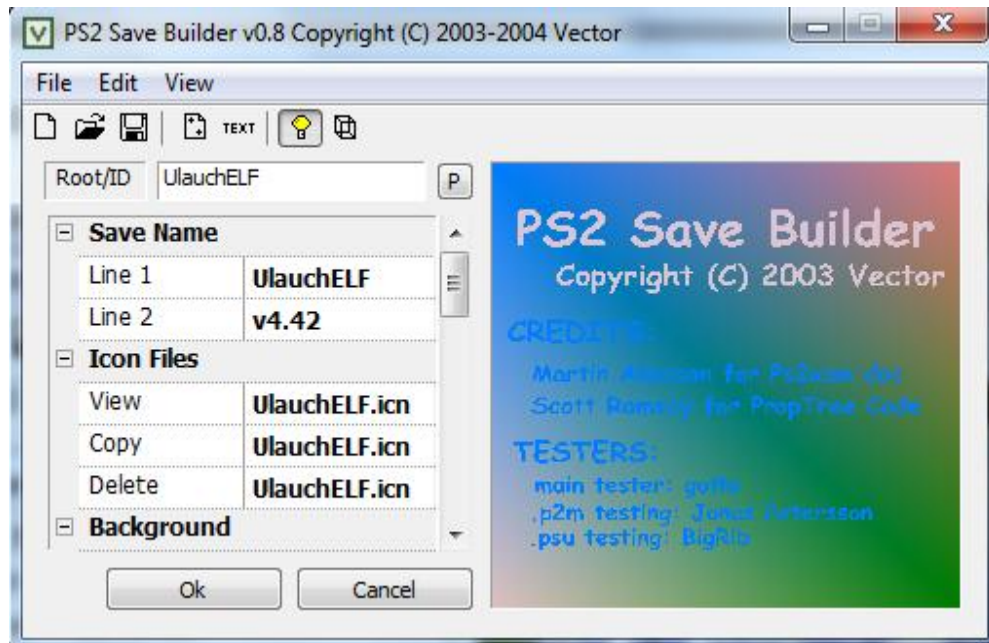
V PS2 Save Builder v0.8 Copyright (C) 2003-2004 Vector

File Edit View

TEXT

Root/ID UlauchELF P

| ⊟ Save Name | |
|---|---|
| Line 1 | UlauchELF |
| Line 2 | v4.42 |
| ⊟ Icon Files | |
| View | UlauchELF.icn |
| Copy | UlauchELF.icn |
| Delete | UlauchELF.icn |
| ⊟ Background | |

Ok Cancel

PS2 Save Builder
Copyright (C) 2003 Vector

CREDITS:
Martin Akesson for Ps2icon doc
Scott Ramsay for PropTree Code

TESTERS:
main tester: gollo
.p2m testing: Jonas Petersson
.psu testing: BigRib